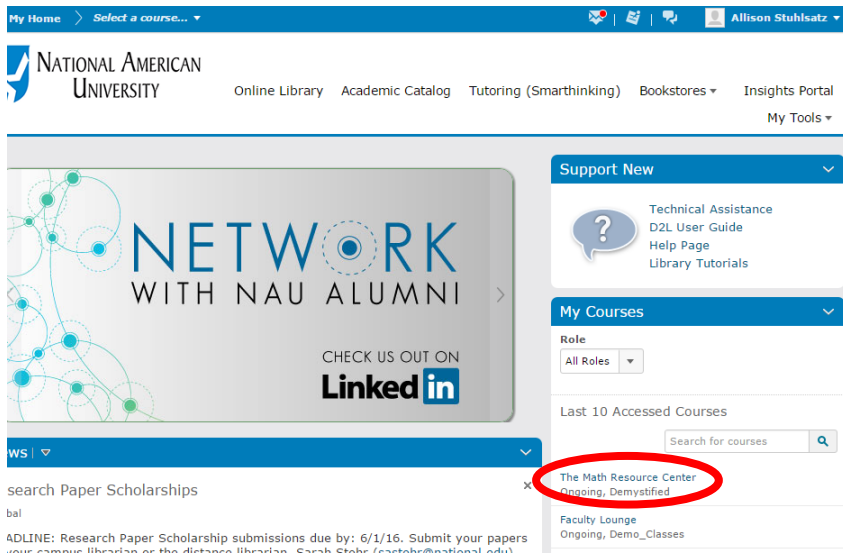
My Home Select a course...

Allison Stuhlsatz

NATIONAL AMERICAN UNIVERSITY

Online Library Academic Catalog Tutoring (Smarthinking) Bookstores Insights Portal

My Tools

NETWORK WITH NAU ALUMNI

CHECK US OUT ON LinkedIn

ws

search Paper Scholarships

bal

ADLINE: Research Paper Scholarship submissions due by: 6/1/16. Submit your papers your campus librarian or the distance librarian, Sarah Stohr ([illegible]@national.edu)

Support New

Technical Assistance
D2L User Guide
Help Page
Library Tutorials

My Courses

Role

All Roles

Last 10 Accessed Courses

Search for courses

The Math Resource Center
Ongoing, Demystified

Faculty Lounge
Ongoing, Demo_Classes